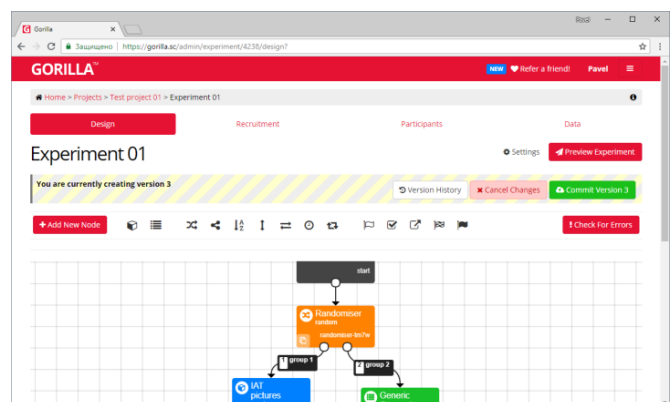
Gorilla

Real

Защищено | https://gorilla.sc/admin/experiment/4238/design?

GORILLA™

NEW Refer a friend! Pavel

Home > Projects > Test project 01 > Experiment 01

Design

Recruitment

Participants

Data

Experiment 01

Settings

Preview Experiment

You are currently creating version 3

Version History

Cancel Changes

Commit Version 3

+ Add New Node

Check For Errors

start

Randomiser

random

randomiser-bn7w

group 1

group 2

IAT pictures

Generic